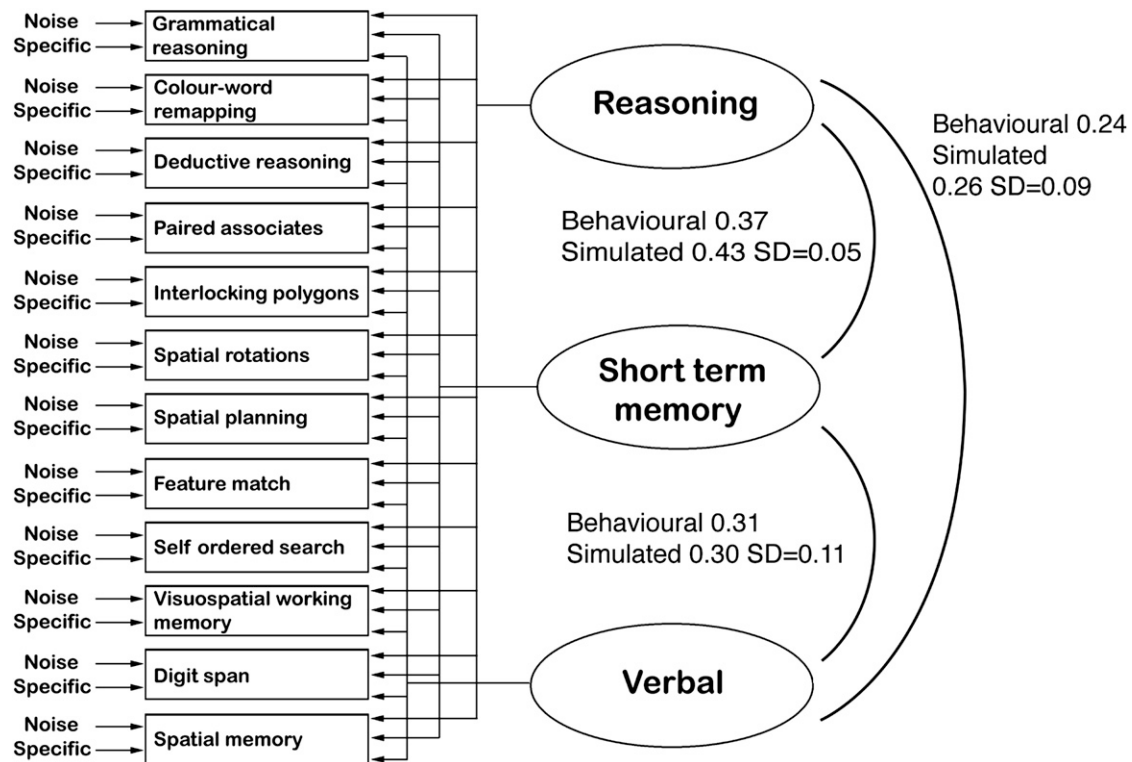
Noise
Specific
Grammatical reasoning

Noise
Specific
Colour-word remapping

Noise
Specific
Deductive reasoning

Noise
Specific
Paired associates

Noise
Specific
Interlocking polygons

Noise
Specific
Spatial rotations

Noise
Specific
Spatial planning

Noise
Specific
Feature match

Noise
Specific
Self ordered search

Noise
Specific
Visuospatial working memory

Noise
Specific
Digit span

Noise
Specific
Spatial memory

Reasoning

Short term memory

Verbal

Behavioural 0.24
Simulated
0.26 SD=0.09

Behavioural 0.37
Simulated 0.43 SD=0.05

Behavioural 0.31
Simulated 0.30 SD=0.11